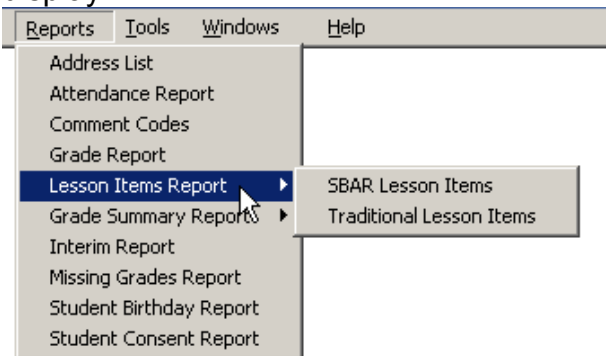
Reports Tools Windows Help

Address List
Attendance Report
Comment Codes
Grade Report
Lesson Items Report
Grade Summary Reports
Interim Report
Missing Grades Report
Student Birthday Report
Student Consent Report

SBAR Lesson Items
Traditional Lesson Items